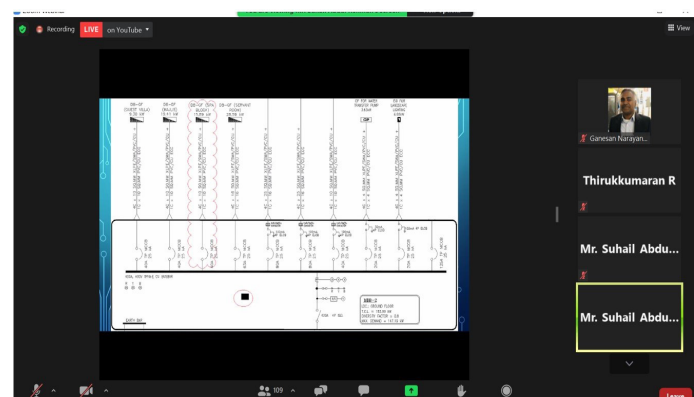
Recording LIVE on YouTube

View

DB-GF (GUEST VILLA) 9.35 kW

DB-GF (BALAJI) 10.41 kW

DB-GF (ANANDA VILLA)

DB-GF (SEPHORA ROOM) 25.58 kW

GF PDB WATER TREATED TANK

DB RDF GARDENING (LIGHT)

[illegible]

SEAL ADEV SPILLS DB BOOKER

EARTH BAR

Ganesan Narayan...

Thirukkumaran R

Mr. Suhail Abdu...

Mr. Suhail Abdu...

109

Leave